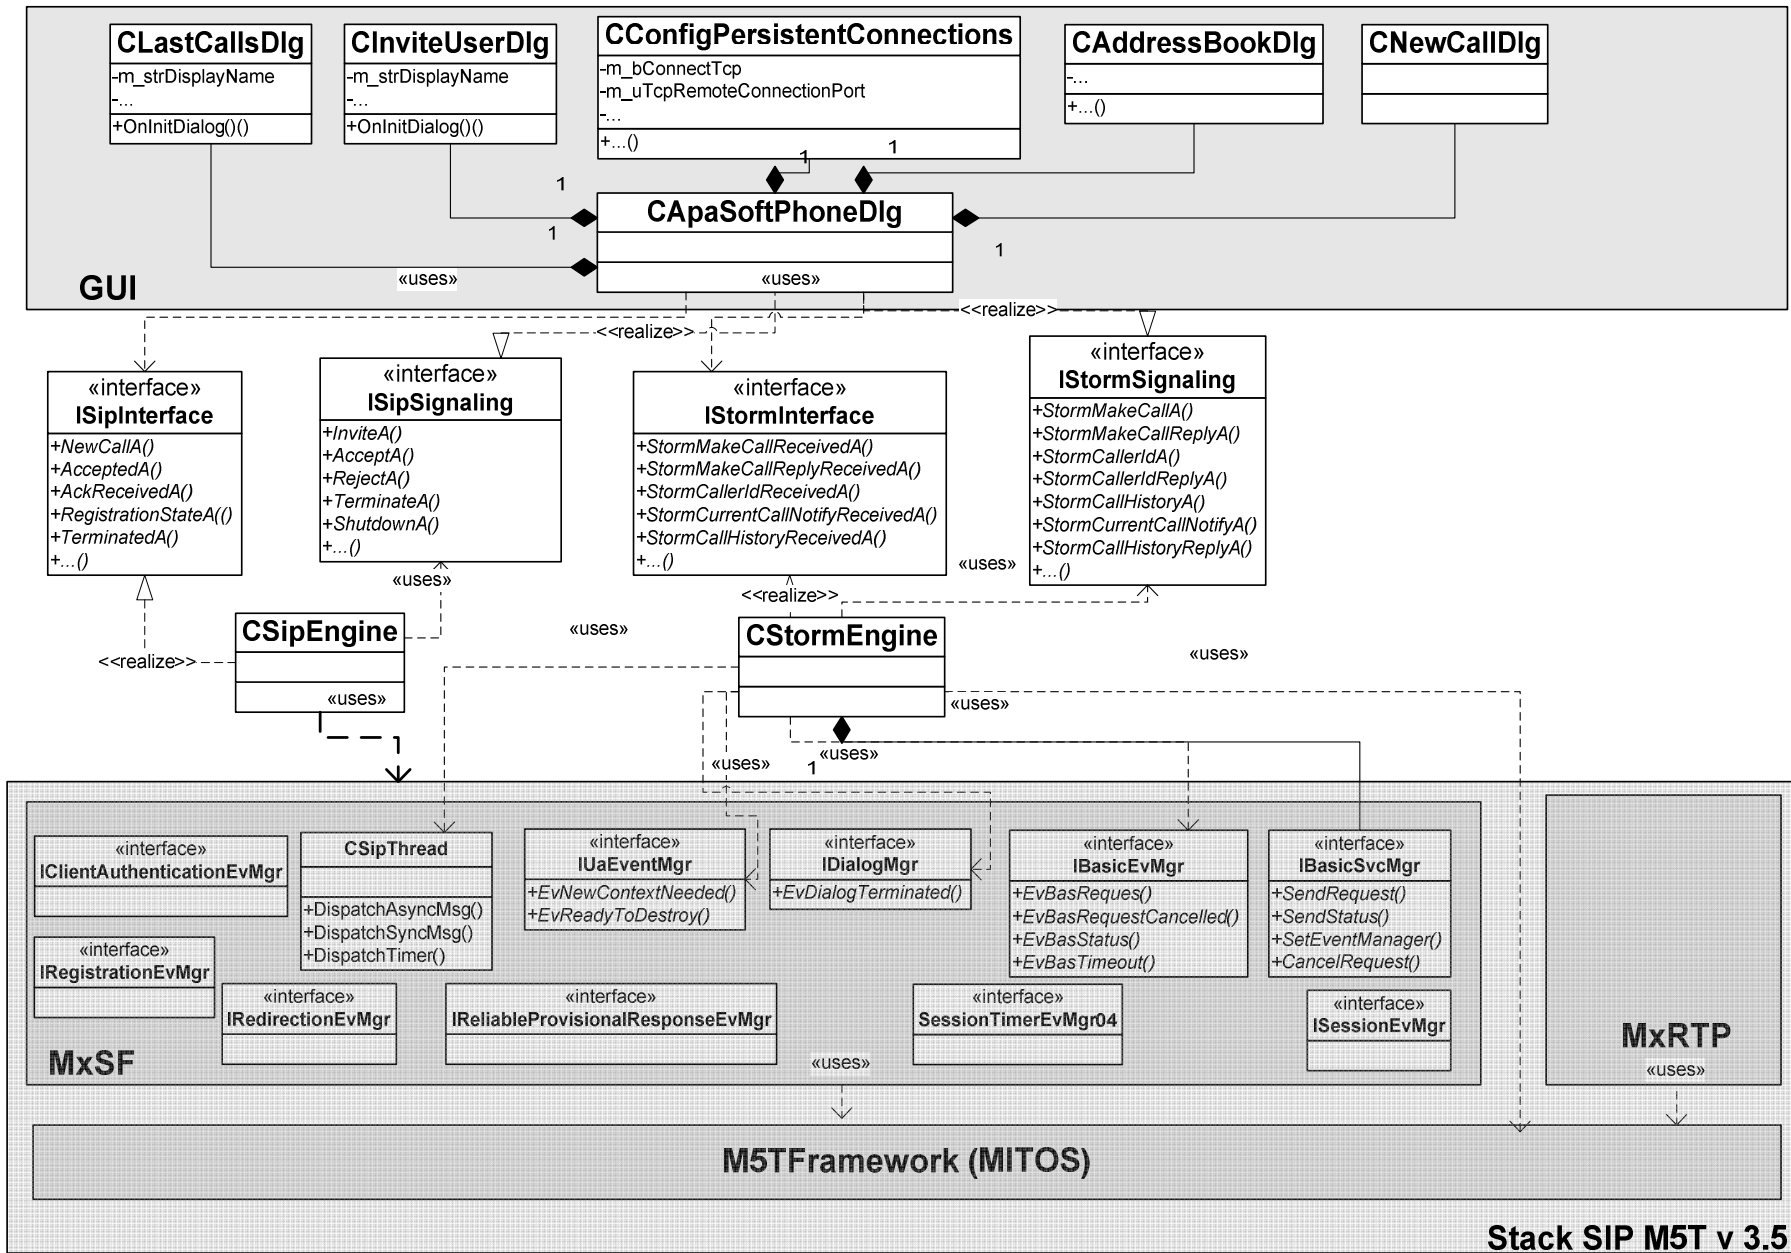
CLastCallsDlg
-m_strDisplayName
-...
+OnInitDialog()()

CInviteUserDlg
-m_strDisplayName
-...
+OnInitDialog()()

CConfigPersistentConnections
-m_bConnectTcp
-m_uTcpRemoteConnectionPort
-...
+...()

CAddressBookDlg
-...
+...()

CNewCallDlg

1
1
1
1
1

CApaSoftPhoneDlg
«uses»
«uses»

GUI

<<realize>>
<<realize>>

«interface»
ISipInterface
+NewCallA()
+AcceptedA()
+AckReceivedA()
+RegistrationStateA(()
+TerminatedA()
+...()

«interface»
ISipSignaling
+InviteA()
+AcceptA()
+RejectA()
+TerminateA()
+ShutdownA()
+...()

«interface»
IStormInterface
+StormMakeCallReceivedA()
+StormMakeCallReplyReceivedA()
+StormCallerIdReceivedA()
+StormCurrentCallNotifyReceivedA()
+StormCallHistoryReceivedA()
+...()

«interface»
IStormSignaling
+StormMakeCallA()
+StormMakeCallReplyA()
+StormCallerIdA()
+StormCallerIdReplyA()
+StormCallHistoryA()
+StormCurrentCallNotifyA()
+StormCallHistoryReplyA()
+...()

«uses»
«uses»
<<realize>>
«uses»
«uses»

CSipEngine
<<realize>>
«uses»

CStormEngine
«uses»
«uses»
«uses»
1

«interface»
IClientAuthenticationEvMgr

CSipThread
+DispatchAsyncMsg()
+DispatchSyncMsg()
+DispatchTimer()

«interface»
IUaEventMgr
+EvNewContextNeeded()
+EvReadyToDestroy()

«interface»
IDialogMgr
+EvDialogTerminated()

«interface»
IBasicEvMgr
+EvBasReques()
+EvBasRequestCancelled()
+EvBasStatus()
+EvBasTimeout()

«interface»
IBasicSvcMgr
+SendRequest()
+SendStatus()
+SetEventManager()
+CancelRequest()

«interface»
IRegistrationEvMgr

«interface»
IRedirectionEvMgr

«interface»
IReliableProvisionalResponseEvMgr

«interface»
SessionTimerEvMgr04

«interface»
ISessionEvMgr

MxSF
«uses»

MxRTP
«uses»

M5TFramework (MITOS)

Stack SIP M5T v 3.5